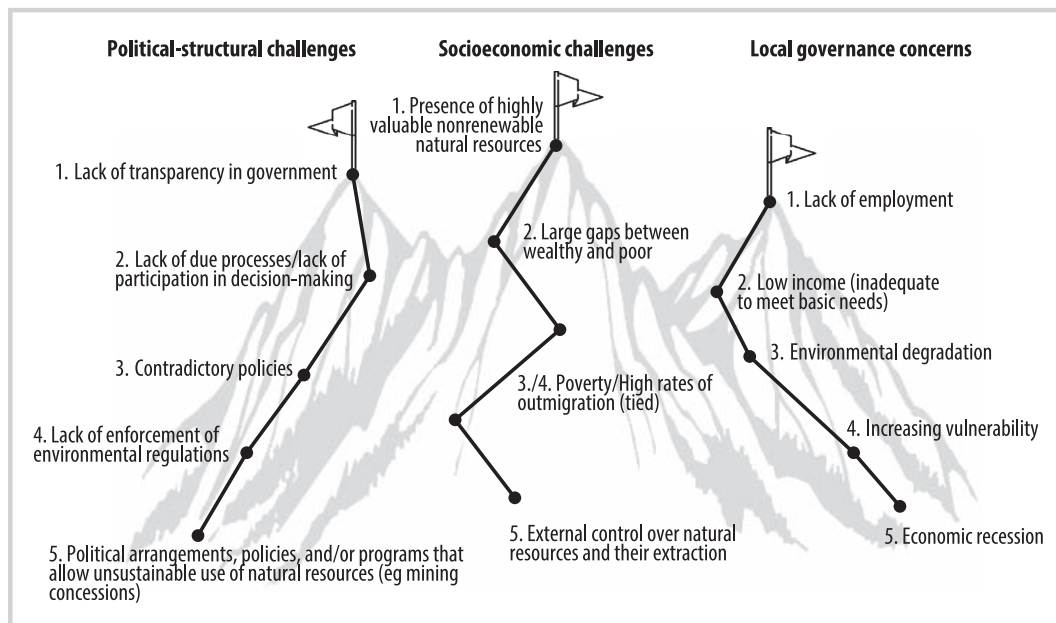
Political-structural challenges

1. Lack of transparency in government

2. Lack of due processes/lack of participation in decision-making

3. Contradictory policies

4. Lack of enforcement of environmental regulations

5. Political arrangements, policies, and/or programs that allow unsustainable use of natural resources (eg mining concessions)

Socioeconomic challenges

1. Presence of highly valuable nonrenewable natural resources

2. Large gaps between wealthy and poor

3./4. Poverty/High rates of outmigration (tied)

5. External control over natural resources and their extraction

Local governance concerns

1. Lack of employment

2. Low income (inadequate to meet basic needs)

3. Environmental degradation

4. Increasing vulnerability

5. Economic recession